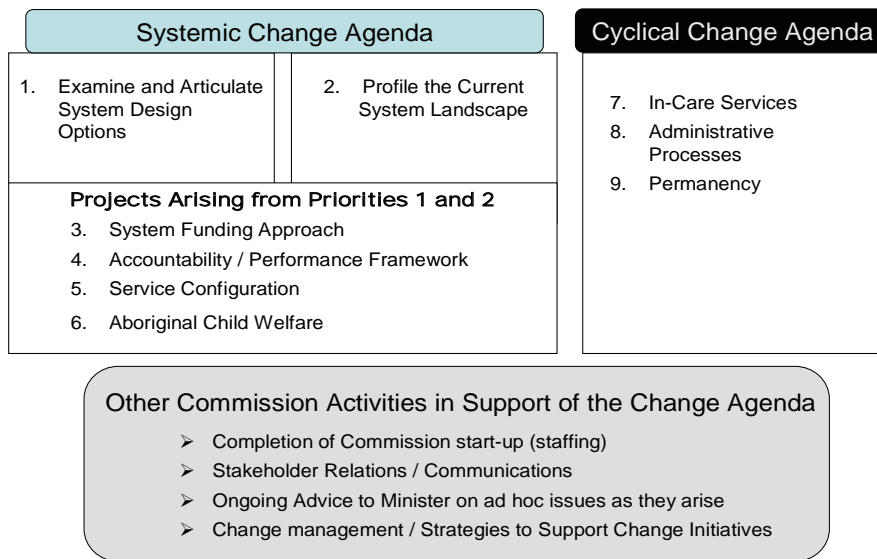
Systemic Change Agenda

1. Examine and Articulate System Design Options

2. Profile the Current System Landscape

Projects Arising from Priorities 1 and 2

3. System Funding Approach
4. Accountability / Performance Framework
5. Service Configuration
6. Aboriginal Child Welfare

Cyclical Change Agenda

7. In-Care Services
8. Administrative Processes
9. Permanency

Other Commission Activities in Support of the Change Agenda

➢ Completion of Commission start-up (staffing)
➢ Stakeholder Relations / Communications
➢ Ongoing Advice to Minister on ad hoc issues as they arise
➢ Change management / Strategies to Support Change Initiatives